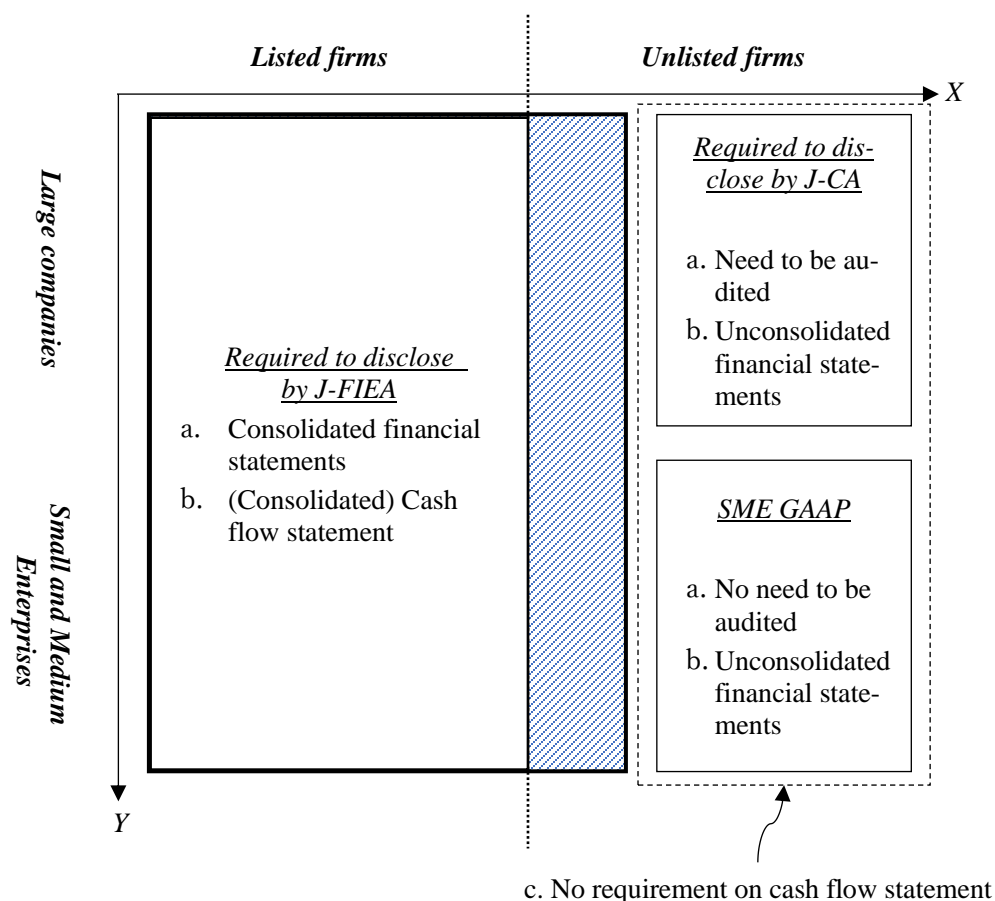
Listed firms

Unlisted firms

X

Large companies

Small and Medium Enterprises

Required to disclose by J-FIEA

a. Consolidated financial statements

b. (Consolidated) Cash flow statement

Required to disclose by J-CA

a. Need to be audited

b. Unconsolidated financial statements

SME GAAP

a. No need to be audited

b. Unconsolidated financial statements

Y

c. No requirement on cash flow statement